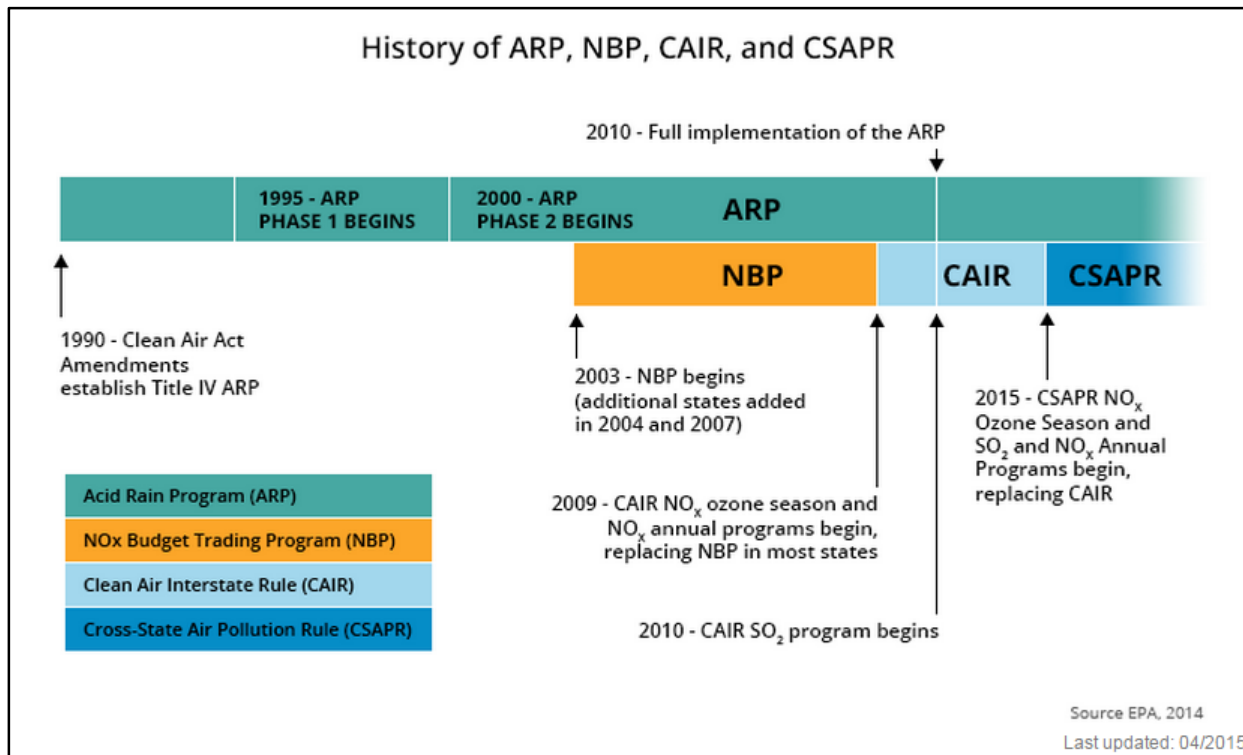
History of ARP, NBP, CAIR, and CSAPR

2010 - Full implementation of the ARP

1995 - ARP PHASE 1 BEGINS

2000 - ARP PHASE 2 BEGINS

ARP

NBP

CAIR

CSAPR

1990 - Clean Air Act Amendments establish Title IV ARP

2003 - NBP begins (additional states added in 2004 and 2007)

2015 - CSAPR $NO_x$ Ozone Season and $SO_2$ and $NO_x$ Annual Programs begin, replacing CAIR

| Acid Rain Program (ARP) |
|---|
| NOx Budget Trading Program (NBP) |
| Clean Air Interstate Rule (CAIR) |
| Cross-State Air Pollution Rule (CSAPR) |

2009 - CAIR $NO_x$ ozone season and $NO_x$ annual programs begin, replacing NBP in most states

2010 - CAIR $SO_2$ program begins

Source EPA, 2014

Last updated: 04/2015